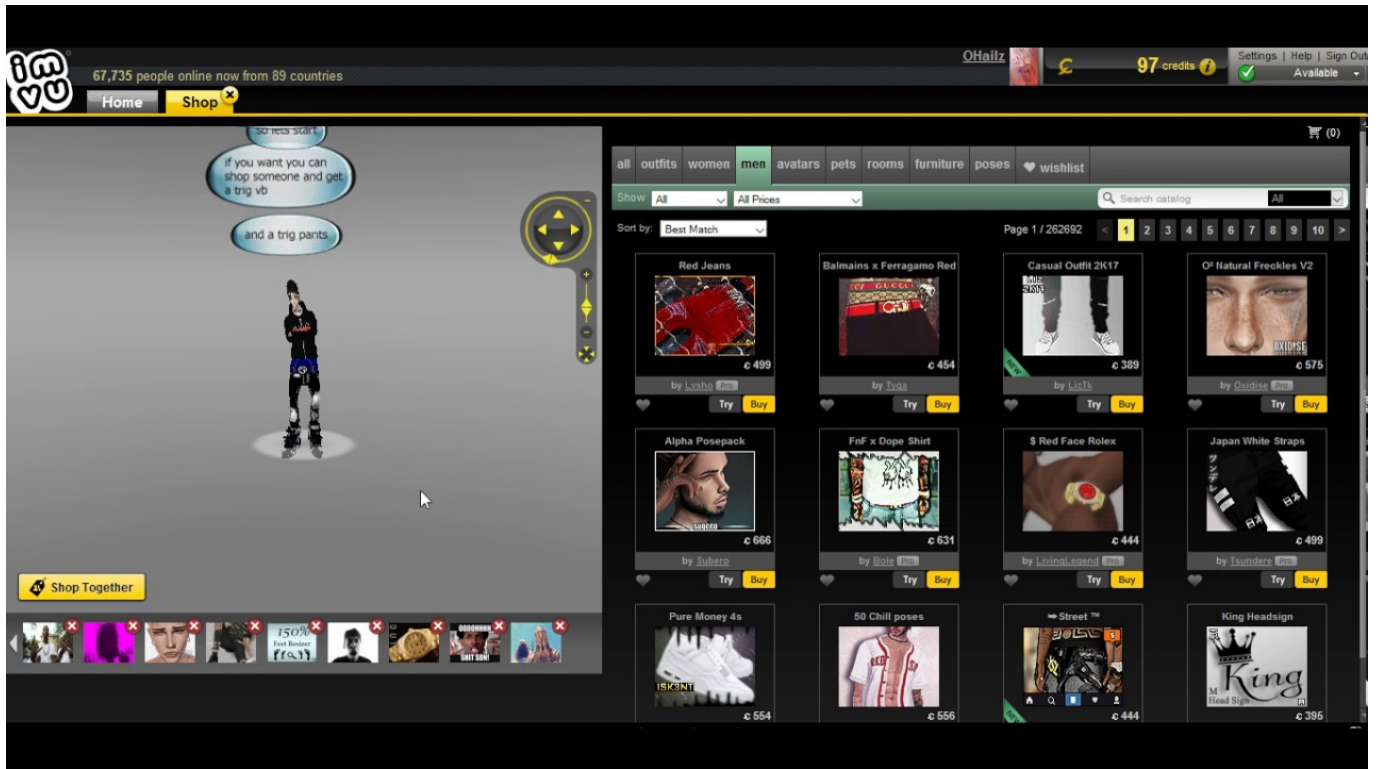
imvu

67,735 people online now from 89 countries

Home Shop

OHailz 97 credits

Settings | Help | Sign Out

Available

so lets start

if you want you can shop someone and get a trig vb

and a trig pants

Shop Together

(0)

all outfits women men avatars pets rooms furniture poses wishlist

Show All All Prices Search catalog All

Sort by: Best Match

Page 1 / 262692 < 1 2 3 4 5 6 7 8 9 10 >

Red Jeans
499
by Lvsho Pro
Try Buy

Balmains x Ferragamo Red
454
by Tyqa
Try Buy

Casual Outfit 2K17
389
by LisTk
Try Buy

O² Natural Freckles V2
OXIDISE
575
by Oxidise Pro
Try Buy

Alpha Posepack
SUBERO
666
by Subero
Try Buy

FnF x Dope Shirt
631
by Bole Pro
Try Buy

$ Red Face Rolex
444
by LivingLegend Pro
Try Buy

Japan White Straps
499
by Tsundere Pro
Try Buy

Pure Money 4s
ISK3NT
554

50 Chill poses
556

➡ Street ™
444

King Headsign
King
Head Sign
395

150% Foot Restore
SHIT SON!